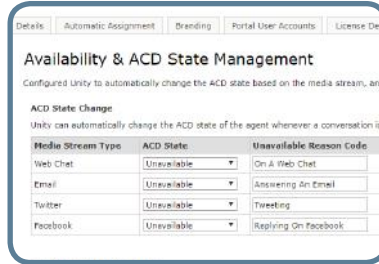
Details | Automatic Assignment | Branding | Portal User Accounts | License De

Availability & ACD State Management

Configured Unity to automatically change the ACD state based on the media stream, an

ACD State Change

Unity can automatically change the ACD state of the agent whenever a conversation i

| Media Stream Type | ACD State | Unavailable Reason Code |
|---|---|---|
| Web Chat | Unavailable ▼ | On A Web Chat |
| Email | Unavailable ▼ | Answering An Email |
| Twitter | Unavailable ▼ | Tweeting |
| Facebook | Unavailable ▼ | Replying On Facebook |